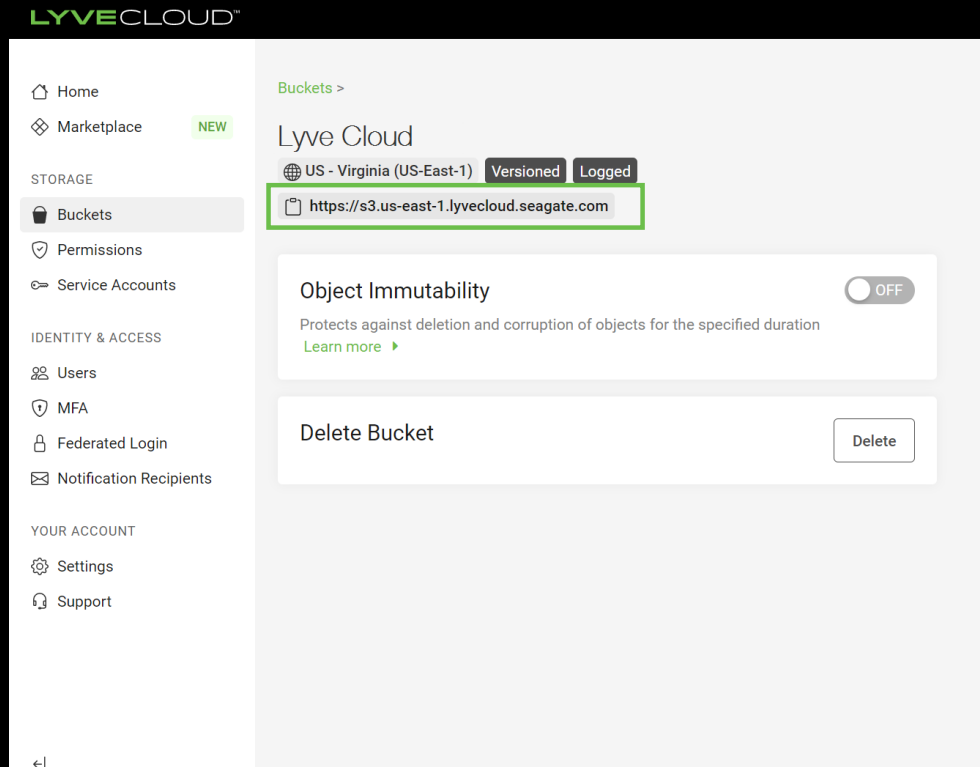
LYVECLOUD™

Home
Marketplace NEW

STORAGE
Buckets
Permissions
Service Accounts

IDENTITY & ACCESS
Users
MFA
Federated Login
Notification Recipients

YOUR ACCOUNT
Settings
Support

Buckets >

Lyve Cloud

US - Virginia (US-East-1) Versioned Logged

https://s3.us-east-1.lyvecloud.seagate.com

Object Immutability OFF

Protects against deletion and corruption of objects for the specified duration

Learn more

Delete Bucket

Delete